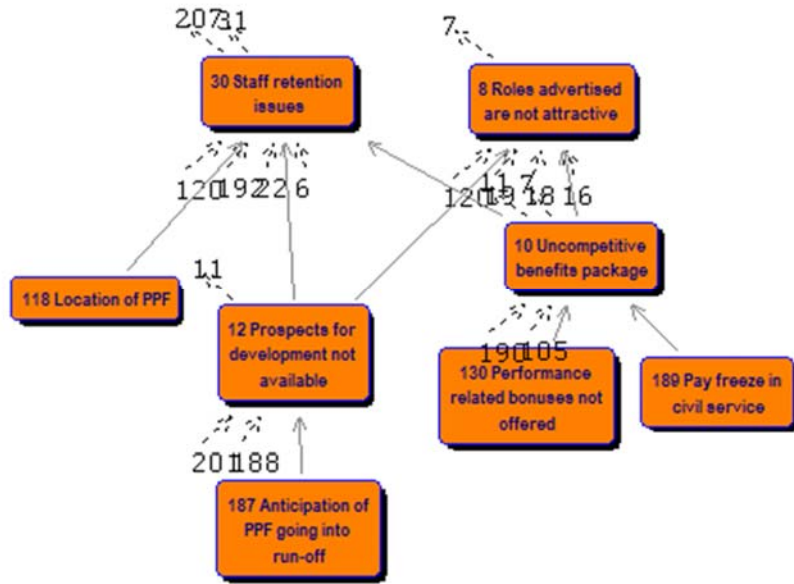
207 31

30 Staff retention issues

7

8 Roles advertised are not attractive

120 192 22 6

120 11 7 19 18 16

10 Uncompetitive benefits package

118 Location of PPF

11

12 Prospects for development not available

190 105

130 Performance related bonuses not offered

189 Pay freeze in civil service

201 188

187 Anticipation of PPF going into run-off